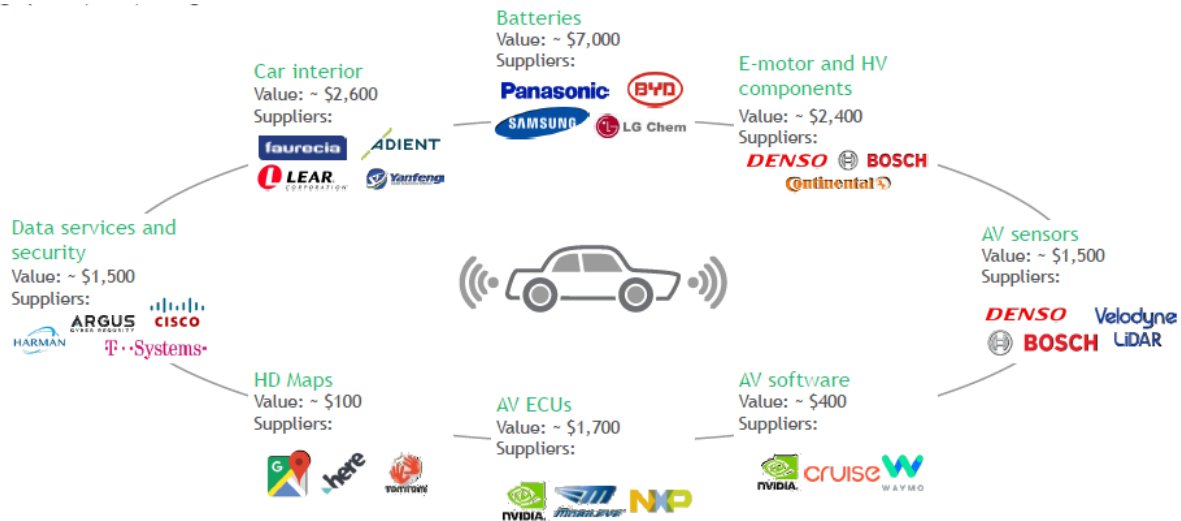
Batteries
Value: ~ \$7,000
Suppliers:
Panasonic BYD
SAMSUNG LG Chem

Car interior
Value: ~ \$2,600
Suppliers:
faurecia ADIENT
LEAR CORPORATION Yanfeng

E-motor and HV components
Value: ~ \$2,400
Suppliers:
DENSO BOSCH
Continental

Data services and security
Value: ~ \$1,500
Suppliers:
ARGUS CYBER SECURITY CISCO
HARMAN T··Systems·

AV sensors
Value: ~ \$1,500
Suppliers:
DENSO Velodyne LiDAR
BOSCH

HD Maps
Value: ~ \$100
Suppliers:
here TOMTOM

AV ECUs
Value: ~ \$1,700
Suppliers:
NVIDIA. MOBILEYE NXP

AV software
Value: ~ \$400
Suppliers:
NVIDIA. cruise WAYMO